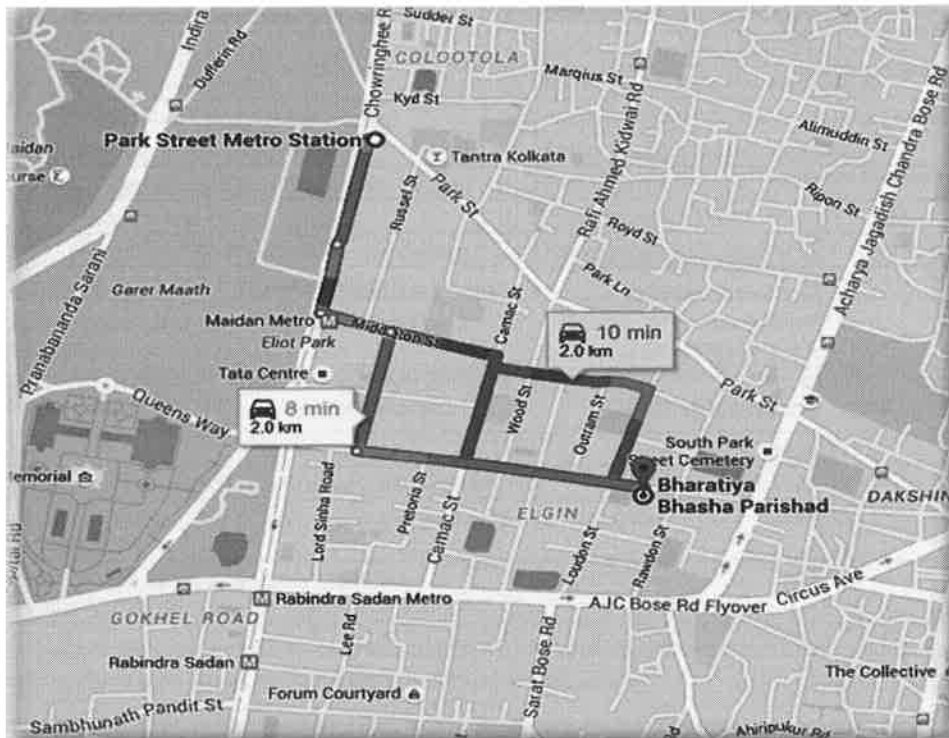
Sudder St
Indira
Dufferin Rd
Chowringhee R
COLOOTOLA
Marquis St
Kyd St
Alimuddin St
Park Street Metro Station
aidan
ourse
Tantra Kolkata
Park St
Rafi Ahmed Kidwai Rd
Ripon St
Acharya Jagadish Chandra Bose Rd
Royd St
Russel St
Park Ln
Pranabananda Sarani
Garer Maath
Camac St
Maidan Metro
Middleton St
10 min
2.0 km
Eliot Park
Tata Centre
Park St
Queens Way
8 min
2.0 km
Wood St
Outram St
South Park Street Cemetery
Memorial
Bharatiya Bhasha Parishad
DAKSHIN
Lord Sinha Road
Pretoria St
Camac St
ELGIN
Loudon St
Rawdon St
Rabindra Sadan Metro
AJC Bose Rd Flyover
Circus Ave
GOKHEL ROAD
Lee Rd
Sarat Bose Rd
Rabindra Sadan
Forum Courtyard
The Collective
Sambhunath Pandit St
Ahiripukur Rd